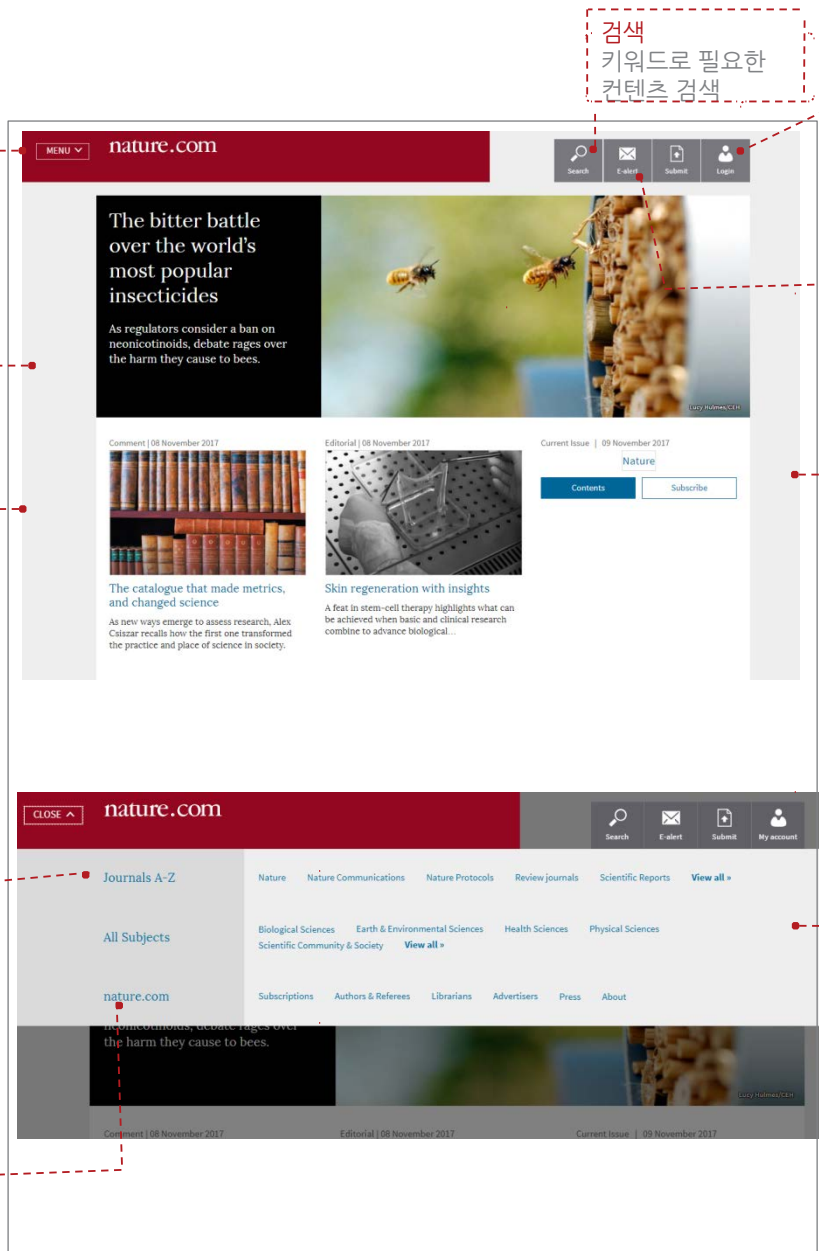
검색
키워드로 필요한 컨텐츠 검색

MENU

nature.com

Search E-alert Submit Login

The bitter battle over the world's most popular insecticides

As regulators consider a ban on neonicotinoids, debate rages over the harm they cause to bees.

Lucy Holmes/CEH

Comment | 08 November 2017

The catalogue that made metrics, and changed science

As new ways emerge to assess research, Alex Csiszar recalls how the first one transformed the practice and place of science in society.

Editorial | 08 November 2017

Skin regeneration with insights

A feat in stem-cell therapy highlights what can be achieved when basic and clinical research combine to advance biological...

Current Issue | 09 November 2017

Nature

Contents Subscribe

CLOSE

nature.com

Search E-alert Submit My account

Journals A-Z

Nature Nature Communications Nature Protocols Review journals Scientific Reports View all »

All Subjects

Biological Sciences Earth & Environmental Sciences Health Sciences Physical Sciences Scientific Community & Society View all »

nature.com

Subscriptions Authors & Referees Librarians Advertisers Press About

neonicotinoids, debate rages over the harm they cause to bees.

Lucy Holmes/CEH

Comment | 08 November 2017 Editorial | 08 November 2017 Current Issue | 09 November 2017